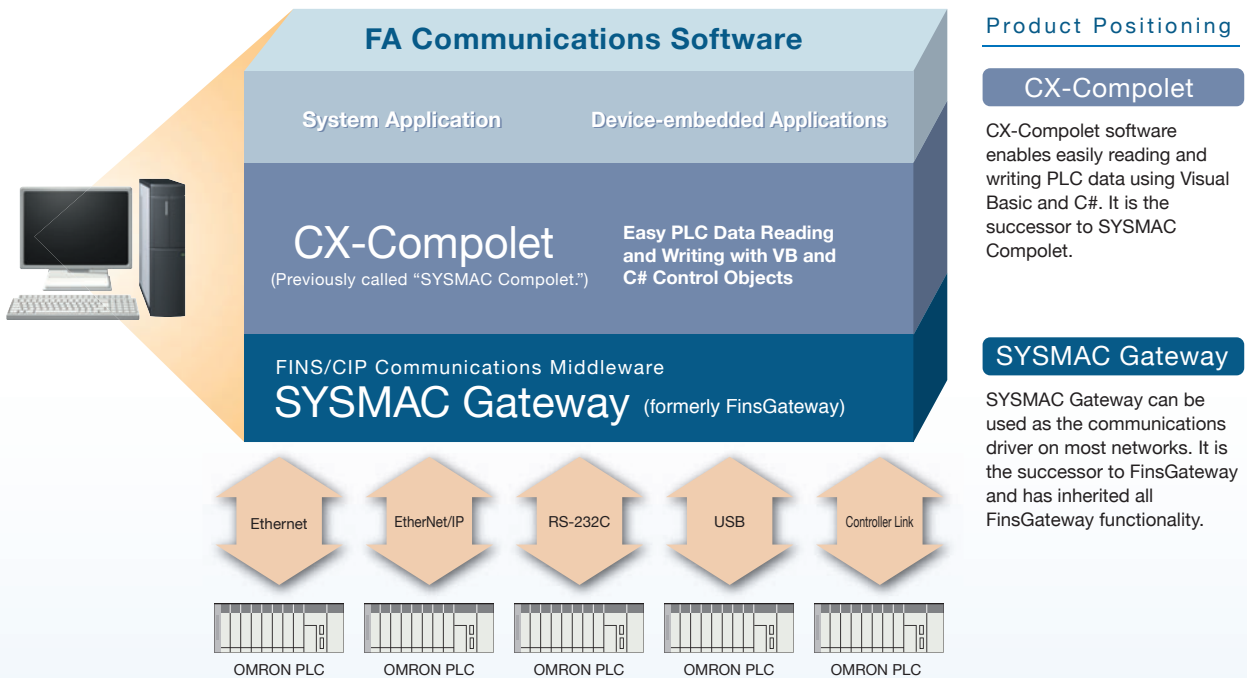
FA Communications Software

System Application

Device-embedded Applications

CX-Compolet
(Previously called "SYSMAC Compolet.")

Easy PLC Data Reading and Writing with VB and C# Control Objects

FINS/CIP Communications Middleware
SYSMAC Gateway (formerly FinsGateway)

Ethernet

EtherNet/IP

RS-232C

USB

Controller Link

OMRON PLC

OMRON PLC

OMRON PLC

OMRON PLC

OMRON PLC

Product Positioning

CX-Compolet

CX-Compolet software enables easily reading and writing PLC data using Visual Basic and C#. It is the successor to SYSMAC Compolet.

SYSMAC Gateway

SYSMAC Gateway can be used as the communications driver on most networks. It is the successor to FinsGateway and has inherited all FinsGateway functionality.